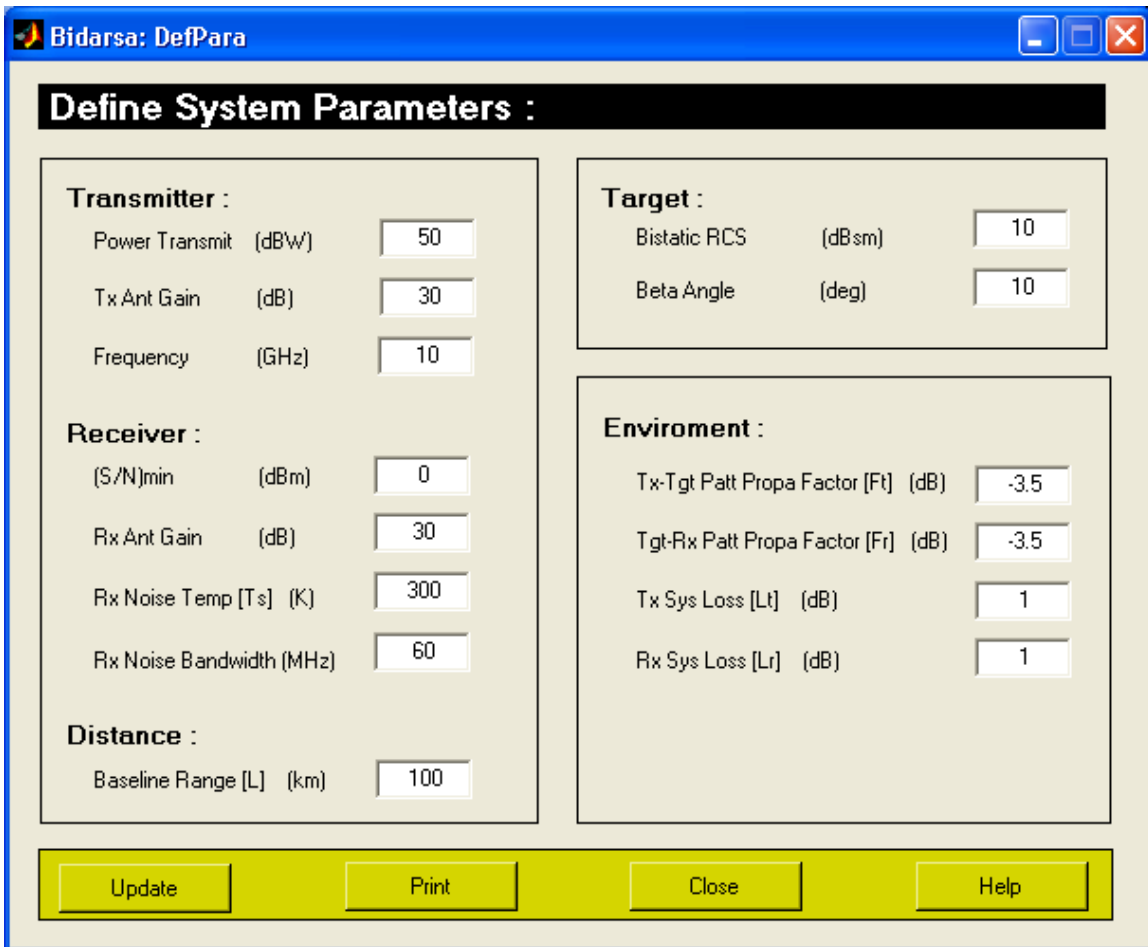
Bidarsa: DefPara

Define System Parameters :

Transmitter :

Power Transmit (dBW) 50

Tx Ant Gain (dB) 30

Frequency (GHz) 10

Receiver :

(S/N)min (dBm) 0

Rx Ant Gain (dB) 30

Rx Noise Temp [Ts] (K) 300

Rx Noise Bandwidth (MHz) 60

Distance :

Baseline Range [L] (km) 100

Target :

Bistatic RCS (dBsm) 10

Beta Angle (deg) 10

Enviroment :

Tx-Tgt Patt Propa Factor [Ft] (dB) -3.5

Tgt-Rx Patt Propa Factor [Fr] (dB) -3.5

Tx Sys Loss [Lt] (dB) 1

Rx Sys Loss [Lr] (dB) 1

Update

Print

Close

Help